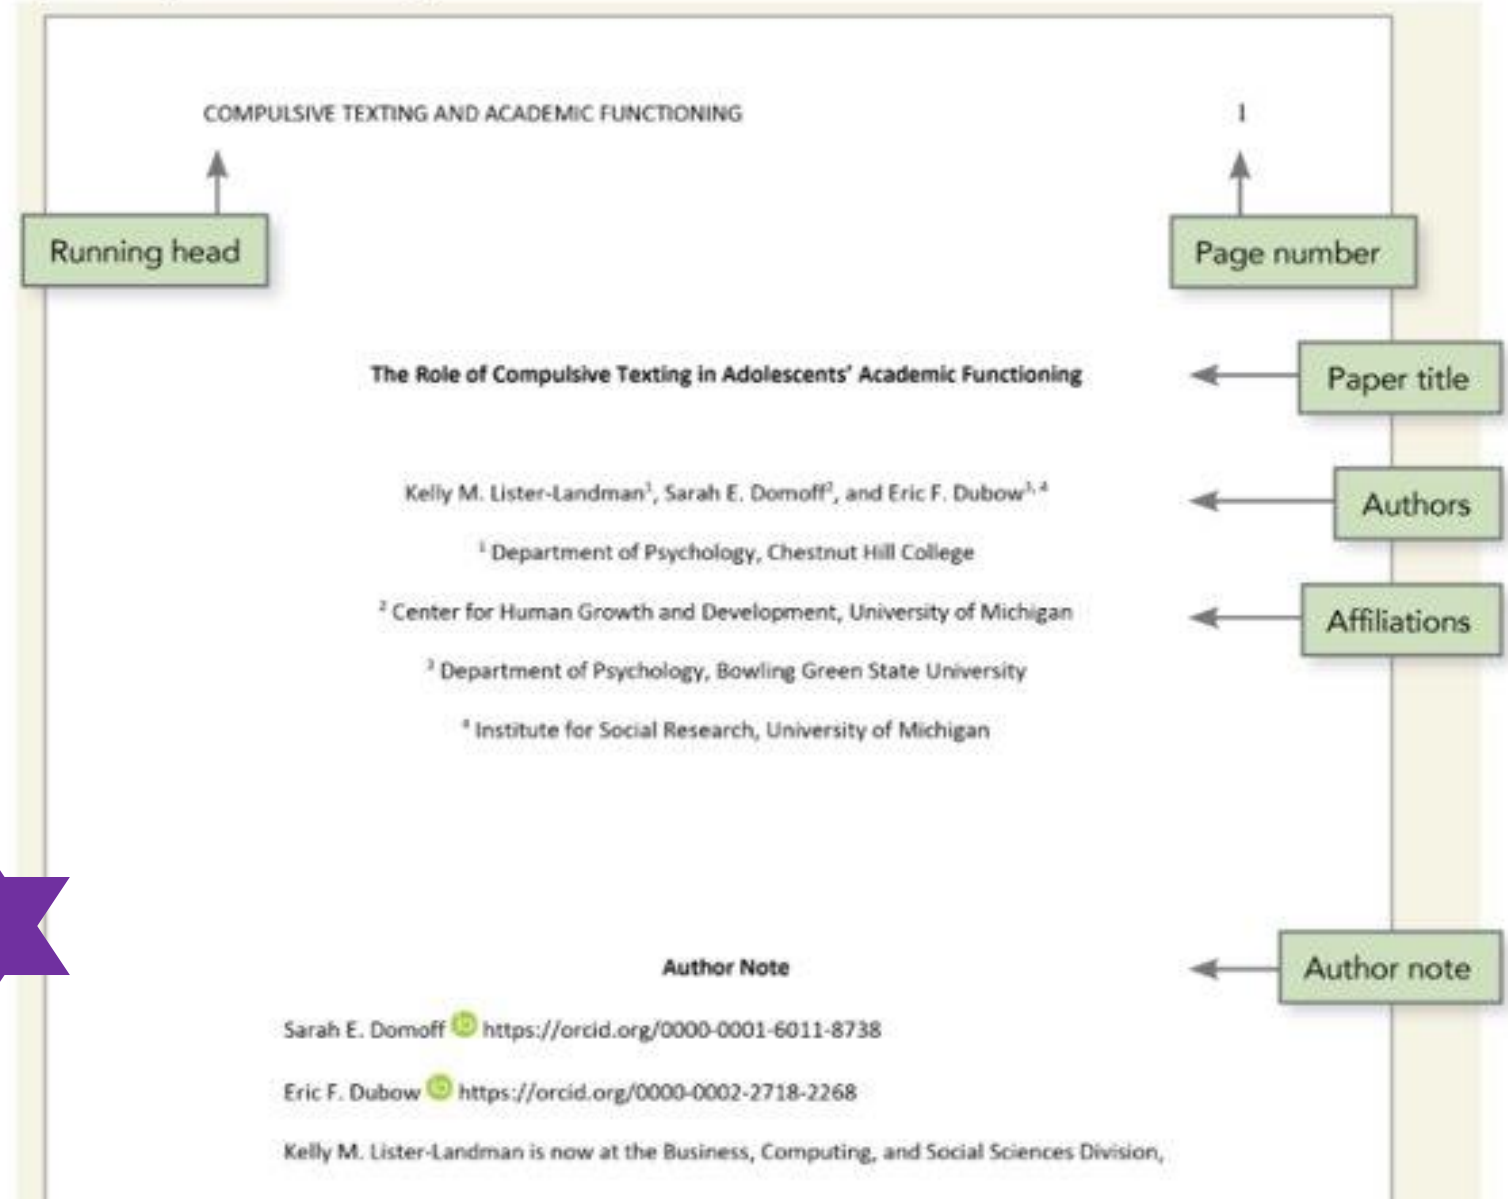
COMPULSIVE TEXTING AND ACADEMIC FUNCTIONING

1

Running head

Page number

The Role of Compulsive Texting in Adolescents' Academic Functioning

Paper title

Kelly M. Lister-Landman$^1$, Sarah E. Domoff$^2$, and Eric F. Dubow$^{3,4}$

Authors

$^1$ Department of Psychology, Chestnut Hill College

$^2$ Center for Human Growth and Development, University of Michigan

Affiliations

$^3$ Department of Psychology, Bowling Green State University

$^4$ Institute for Social Research, University of Michigan

Author Note

Author note

Sarah E. Domoff https://orcid.org/0000-0001-6011-8738

Eric F. Dubow https://orcid.org/0000-0002-2718-2268

Kelly M. Lister-Landman is now at the Business, Computing, and Social Sciences Division,